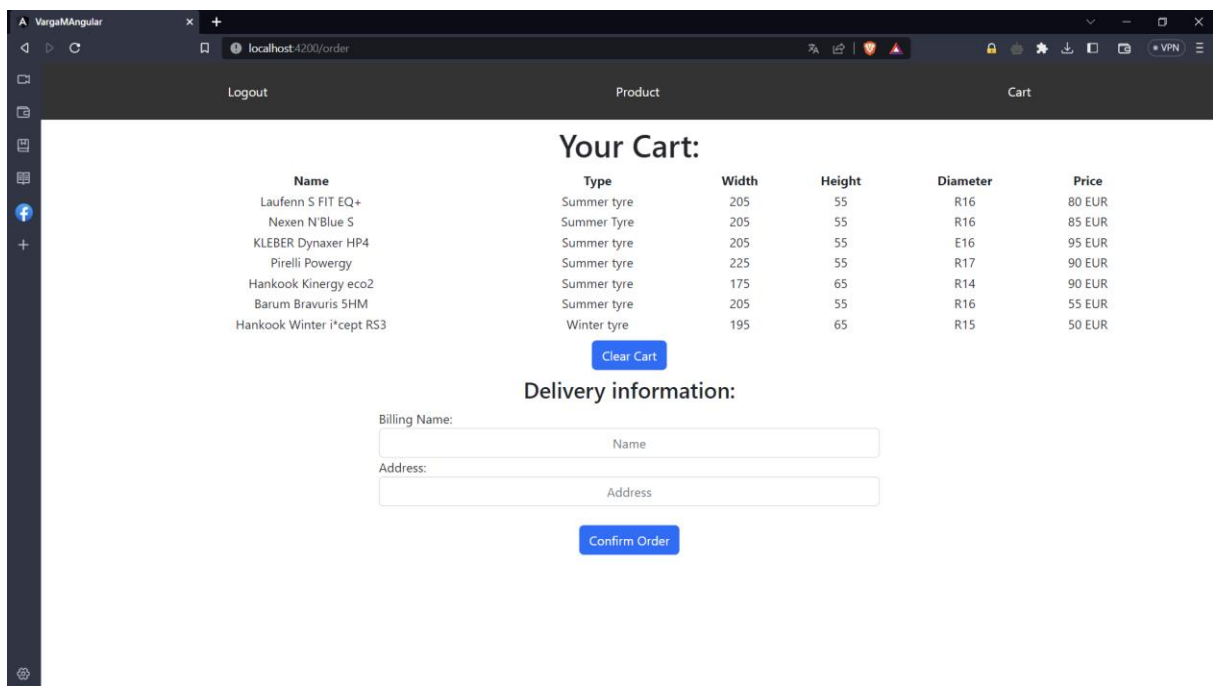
VargaMAngular

localhost:4200/order

VPN

Logout

Product

Cart

Your Cart:

| Name | Type | Width | Height | Diameter | Price |
|---|---|---|---|---|---|
| Laufenn S FIT EQ+ | Summer tyre | 205 | 55 | R16 | 80 EUR |
| Nexen N'Blue S | Summer Tyre | 205 | 55 | R16 | 85 EUR |
| KLEBER Dynaxer HP4 | Summer tyre | 205 | 55 | E16 | 95 EUR |
| Pirelli Powergy | Summer tyre | 225 | 55 | R17 | 90 EUR |
| Hankook Kinergy eco2 | Summer tyre | 175 | 65 | R14 | 90 EUR |
| Barum Bravuris 5HM | Summer tyre | 205 | 55 | R16 | 55 EUR |
| Hankook Winter i*cept RS3 | Winter tyre | 195 | 65 | R15 | 50 EUR |

Clear Cart

Delivery information:

Billing Name:

Name

Address:

Address

Confirm Order